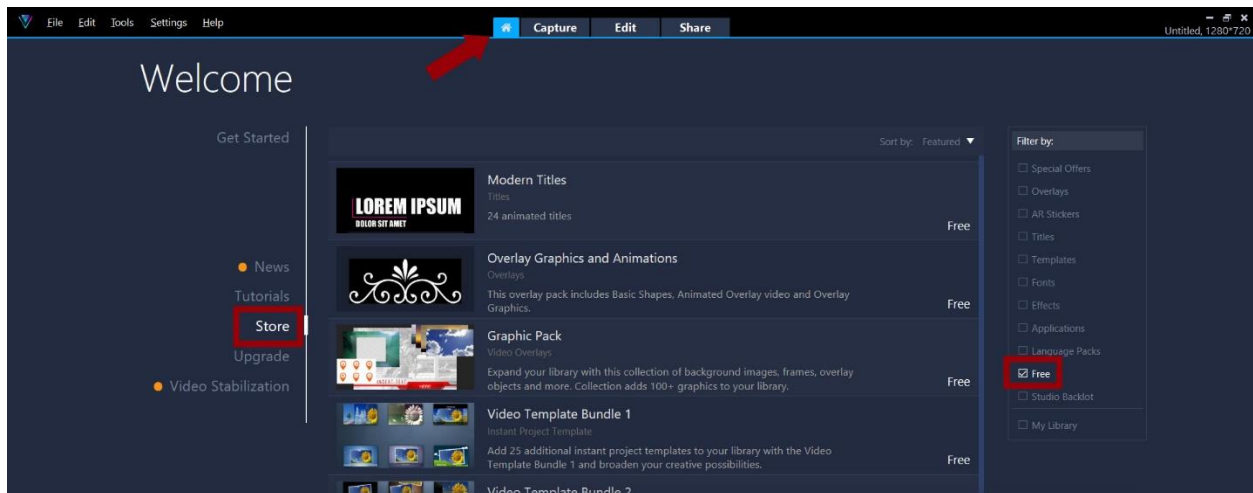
File Edit Tools Settings Help

Capture Edit Share

Untitled, 1280*720

Welcome

Get Started

News
Tutorials
Store
Upgrade
Video Stabilization

Sort by: Featured ▼

LOREM IPSUM
DOLOR SIT AMET

Modern Titles
Titles
24 animated titles
Free

Overlay Graphics and Animations
Overlays
This overlay pack includes Basic Shapes, Animated Overlay video and Overlay Graphics.
Free

Graphic Pack
Video Overlays
Expand your library with this collection of background images, frames, overlay objects and more. Collection adds 100+ graphics to your library.
Free

Video Template Bundle 1
Instant Project Template
Add 25 additional instant project templates to your library with the Video Template Bundle 1 and broaden your creative possibilities.
Free

Video Template Bundle 2

Filter by:
☐ Special Offers
☐ Overlays
☐ AR Stickers
☐ Titles
☐ Templates
☐ Fonts
☐ Effects
☐ Applications
☐ Language Packs
☑ Free
☐ Studio Backlot
☐ My Library